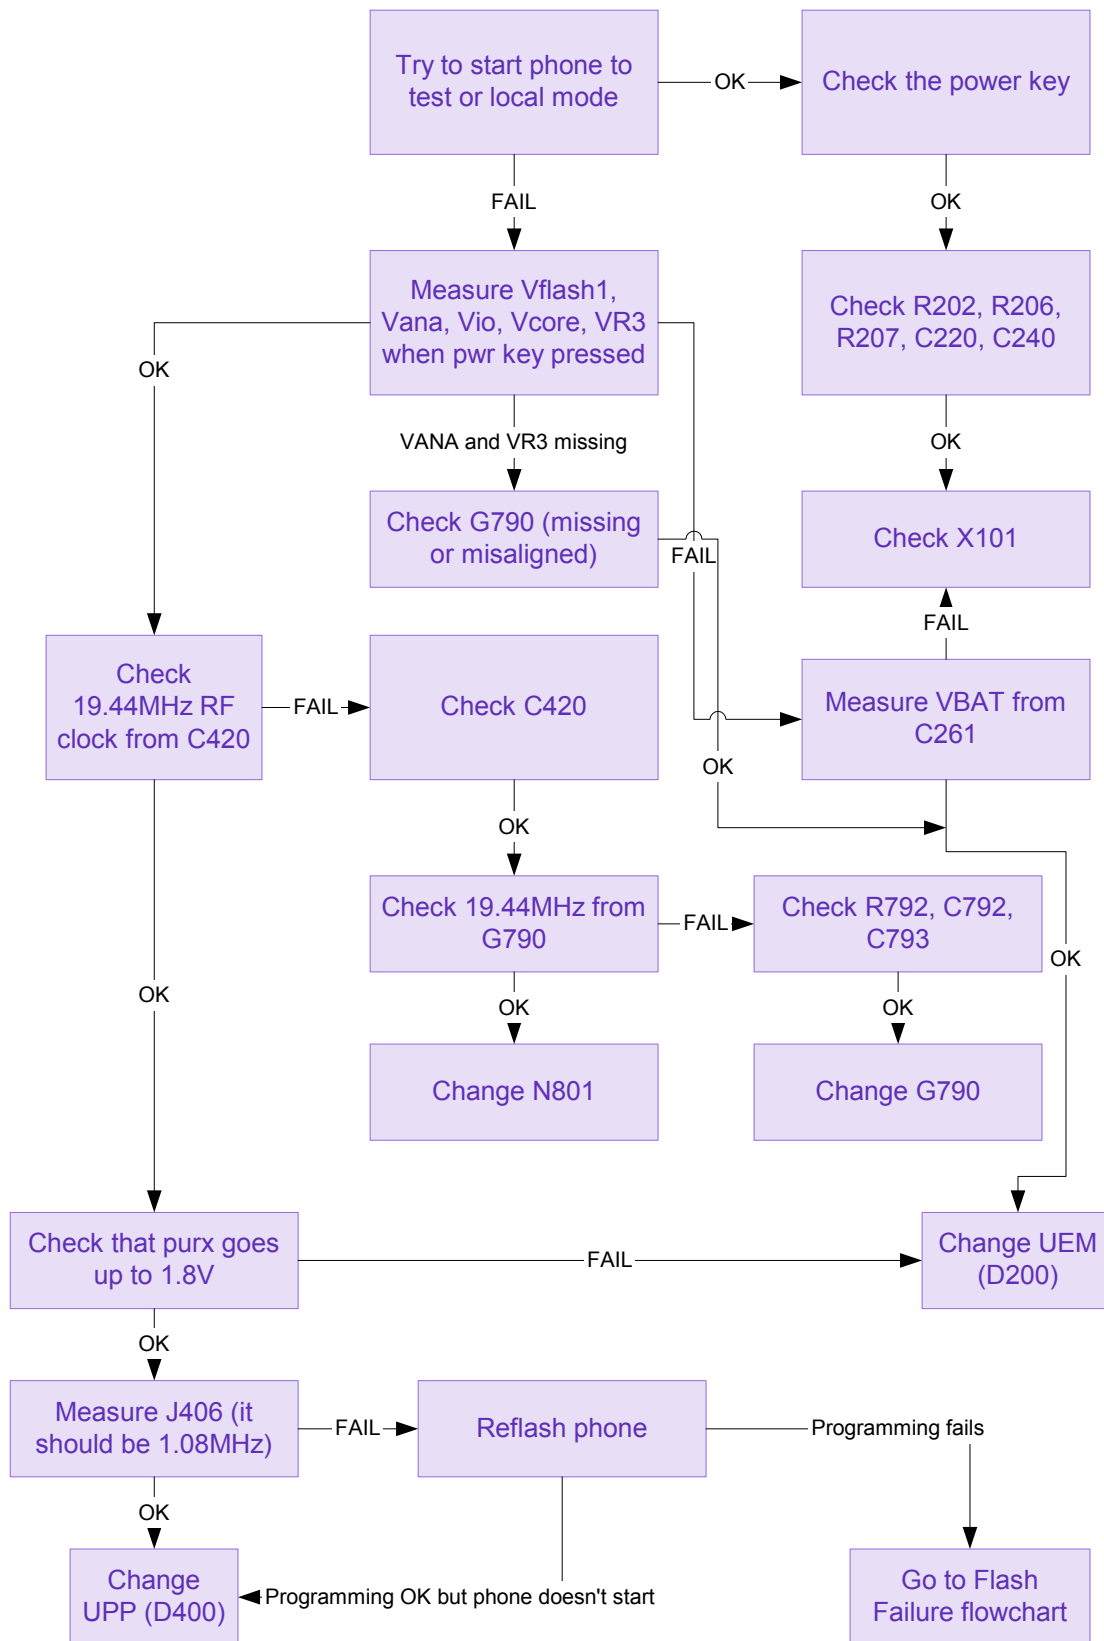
Try to start phone to test or local mode

OK

Check the power key

FAIL

OK

Measure Vflash1, Vana, Vio, Vcore, VR3 when pwr key pressed

Check R202, R206, R207, C220, C240

OK

VANA and VR3 missing

OK

Check G790 (missing or misaligned)

FAIL

Check X101

FAIL

Check 19.44MHz RF clock from C420

FAIL

Check C420

Measure VBAT from C261

OK

OK

Check 19.44MHz from G790

FAIL

Check R792, C792, C793

OK

OK

OK

OK

Change N801

Change G790

Check that purx goes up to 1.8V

FAIL

Change UEM (D200)

OK

Measure J406 (it should be 1.08MHz)

FAIL

Reflash phone

Programming fails

OK

Change UPP (D400)

Programming OK but phone doesn't start

Go to Flash Failure flowchart